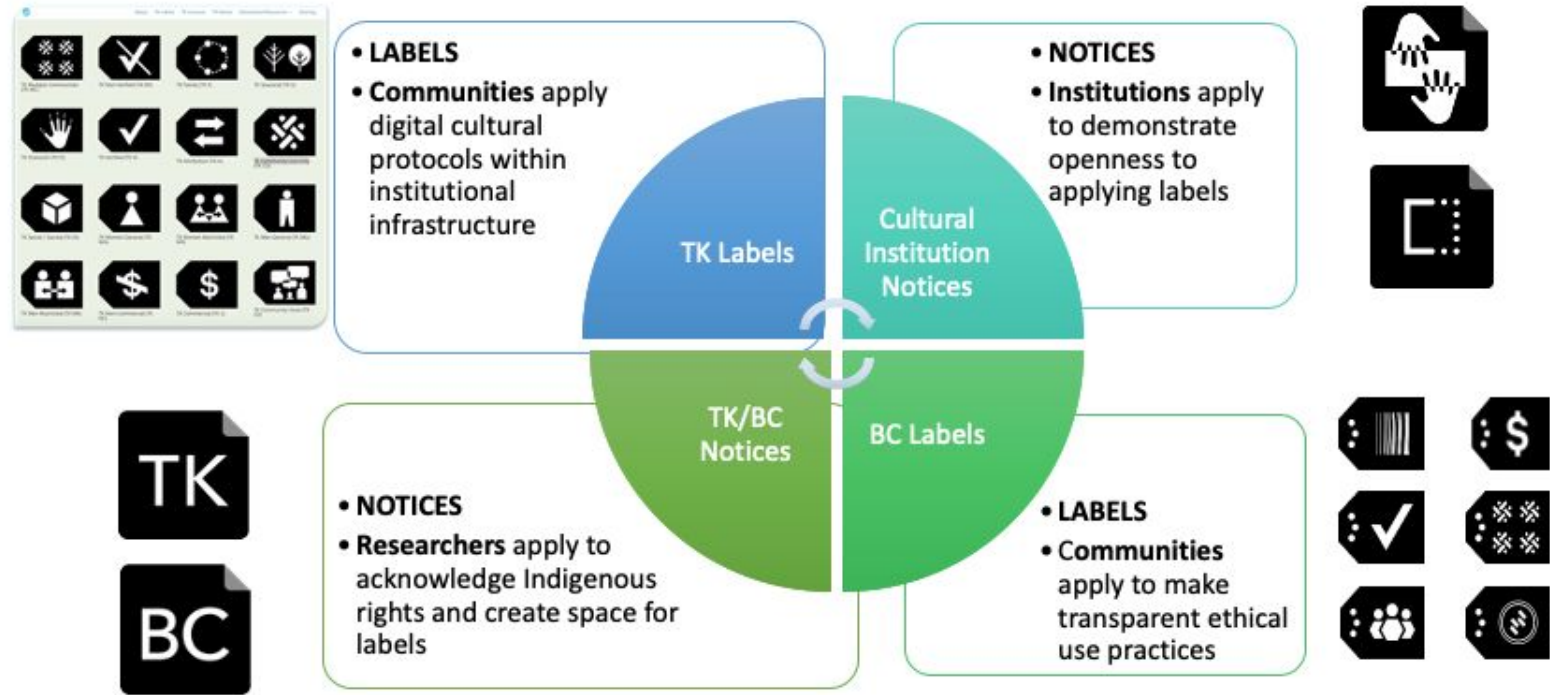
• LABELS
• Communities apply digital cultural protocols within institutional infrastructure

• NOTICES
• Institutions apply to demonstrate openness to applying labels

TK Labels

Cultural Institution Notices

TK/BC Notices

BC Labels

TK

BC

• NOTICES
• Researchers apply to acknowledge Indigenous rights and create space for labels

• LABELS
• Communities apply to make transparent ethical use practices